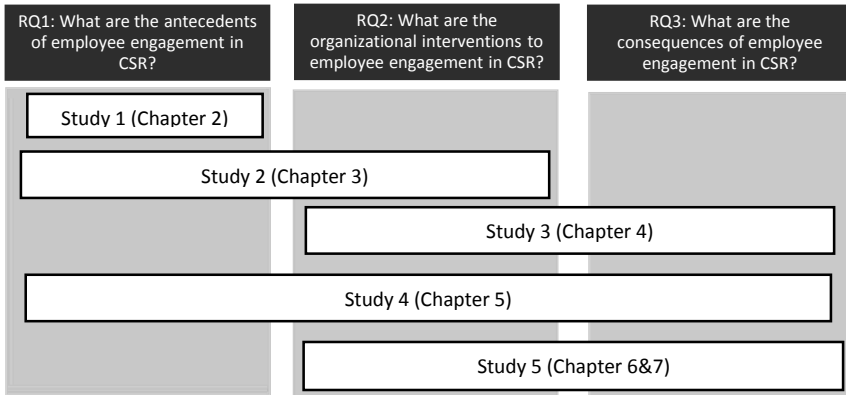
RQ1: What are the antecedents of employee engagement in CSR?

RQ2: What are the organizational interventions to employee engagement in CSR?

RQ3: What are the consequences of employee engagement in CSR?

Study 1 (Chapter 2)

Study 2 (Chapter 3)

Study 3 (Chapter 4)

Study 4 (Chapter 5)

Study 5 (Chapter 6&7)